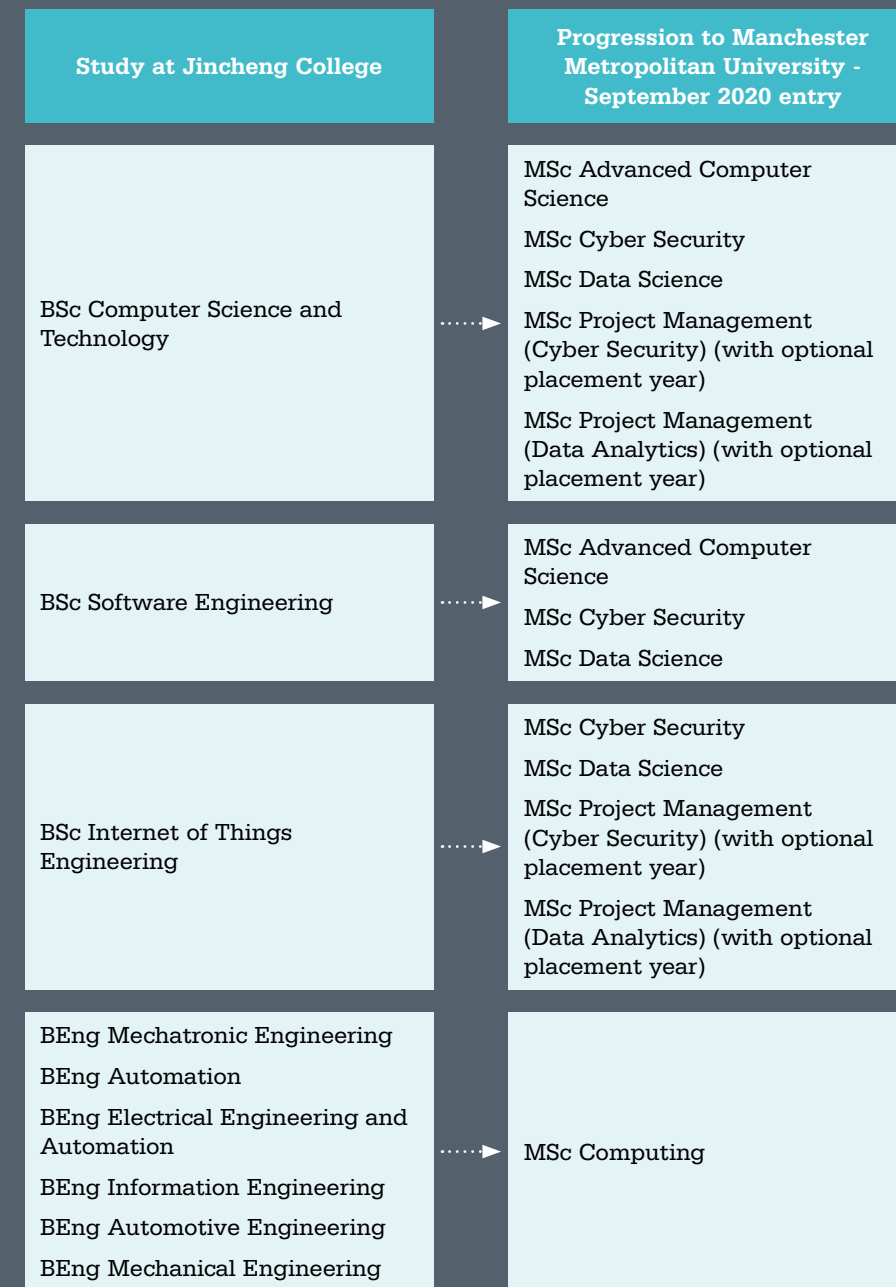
| Study at Jincheng College | Progression to Manchester Metropolitan University - September 2020 entry |
|---|---|
| BSc Computer Science and Technology | MSc Advanced Computer Science<br>MSc Cyber Security<br>MSc Data Science<br>MSc Project Management (Cyber Security) (with optional placement year)<br>MSc Project Management (Data Analytics) (with optional placement year) |
| BSc Software Engineering | MSc Advanced Computer Science<br>MSc Cyber Security<br>MSc Data Science |
| BSc Internet of Things Engineering | MSc Cyber Security<br>MSc Data Science<br>MSc Project Management (Cyber Security) (with optional placement year)<br>MSc Project Management (Data Analytics) (with optional placement year) |
| BEng Mechatronic Engineering<br>BEng Automation<br>BEng Electrical Engineering and Automation<br>BEng Information Engineering<br>BEng Automotive Engineering<br>BEng Mechanical Engineering | MSc Computing |